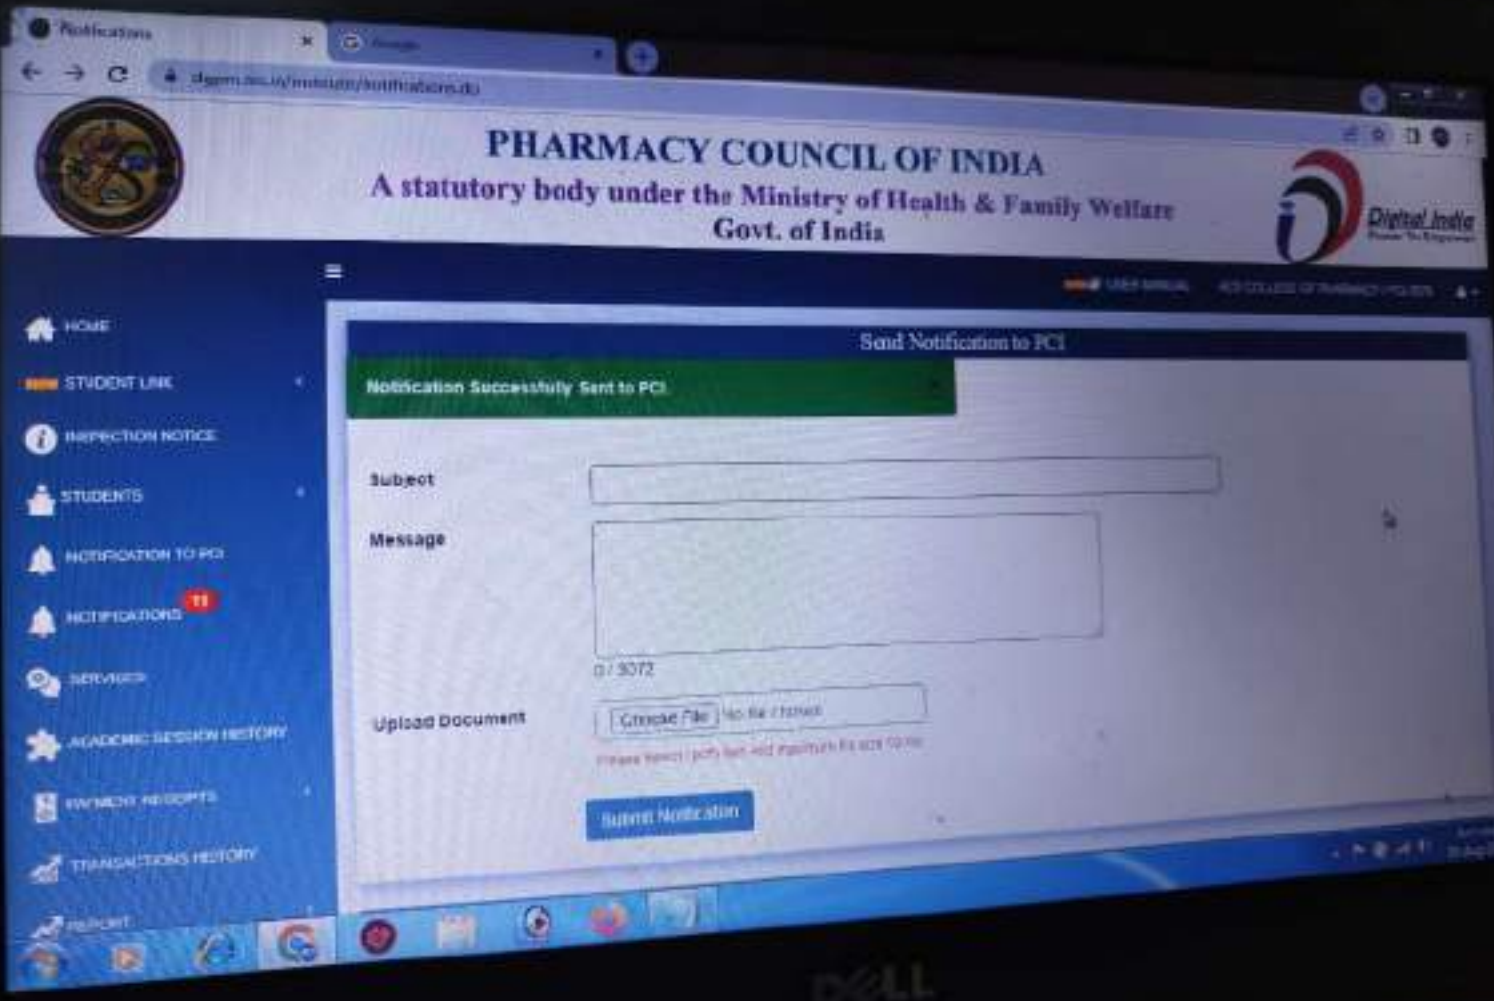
Notifications
Google
dgpm.nic.in/institute/notifications.do

PHARMACY COUNCIL OF INDIA
A statutory body under the Ministry of Health & Family Welfare
Govt. of India

Digital India

USER MANUAL
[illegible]

HOME
STUDENT LINK
INSPECTION NOTICE
STUDENTS
NOTIFICATION TO PCI
NOTIFICATIONS 11
SERVICES
ACADEMIC SESSION HISTORY
PAYMENT RECEIPTS
TRANSACTIONS HISTORY
REPORT

Send Notification to PCI

Notification Successfully Sent to PCI.

Subject

Message

0 / 3072

Upload Document
Choose File No file chosen
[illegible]

Submit Notification

DELL